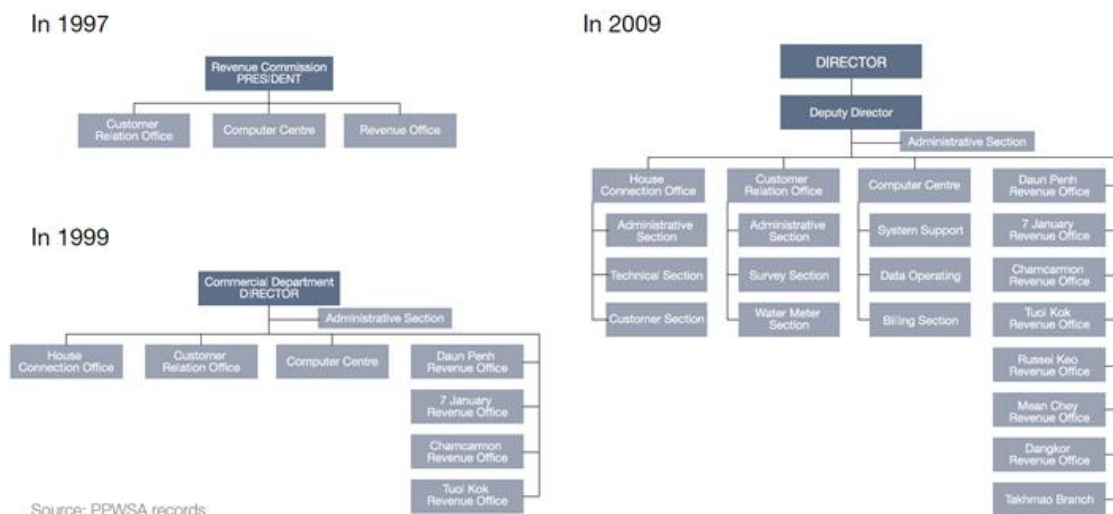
In 1997

Revenue Commission PRESIDENT

Customer Relation Office

Computer Centre

Revenue Office

In 1999

Commercial Department DIRECTOR

Administrative Section

House Connection Office

Customer Relation Office

Computer Centre

Daun Penh Revenue Office

7 January Revenue Office

Chamcarmon Revenue Office

Tuol Kok Revenue Office

Source: PPWSA records

In 2009

DIRECTOR

Deputy Director

Administrative Section

House Connection Office

Administrative Section

Technical Section

Customer Section

Customer Relation Office

Administrative Section

Survey Section

Water Meter Section

Computer Centre

System Support

Data Operating

Billing Section

Daun Penh Revenue Office

7 January Revenue Office

Chamcarmon Revenue Office

Tuol Kok Revenue Office

Russei Keo Revenue Office

Mean Chey Revenue Office

Dangkor Revenue Office

Takhmao Branch